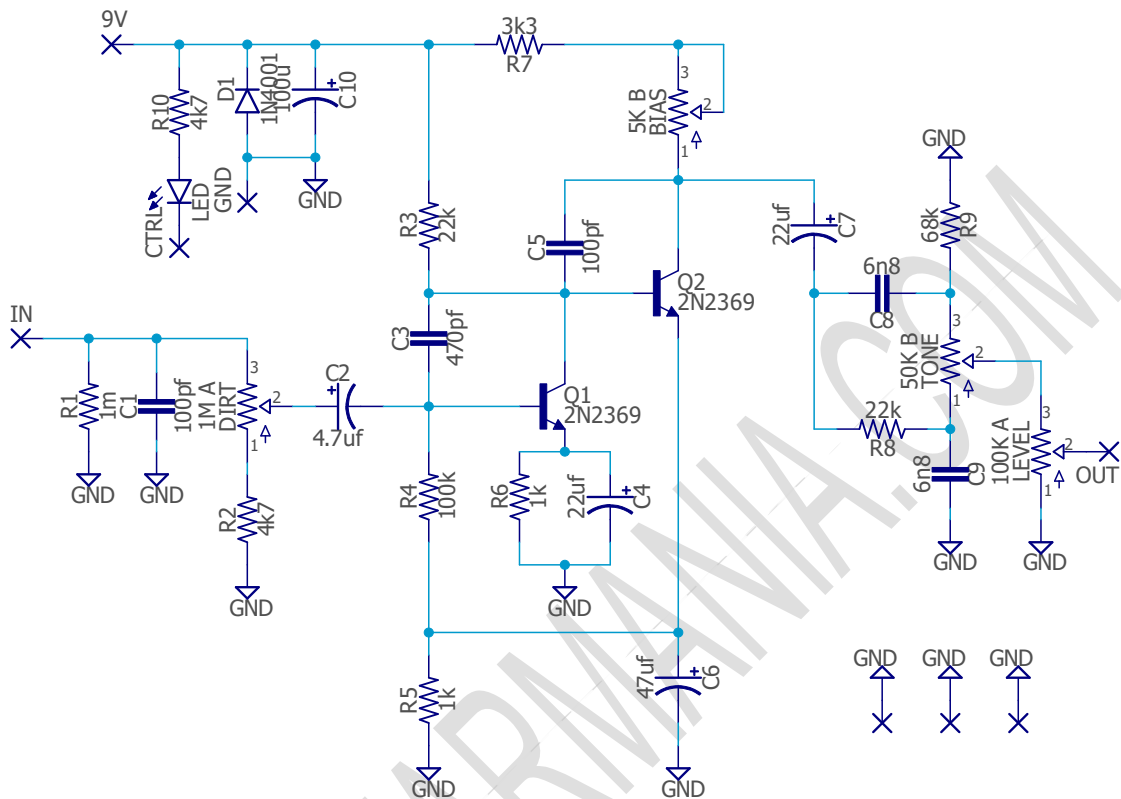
9V
3k3
R7
R10
4k7
D1
1N4001
100u
C10
CTRL
LED
GND
GND
5K B
BIAS
3
2
1
GND
R3
22k
C5
100pf
Q2
2N2369
22uf
C7
68k
R9
6n8
C8
IN
R1
1m
C1
100pf
1M A
DIRT
3
2
1
C2
4.7uf
C3
470pf
Q1
2N2369
50K B
TONE
3
2
1
22k
R8
GND
GND
R2
4k7
GND
R4
100k
R6
1k
22uf
C4
GND
6n8
C9
100K A
LEVEL
3
2
1
OUT
GND
GND
47uf
C6
R5
1k
GND
GND
GND
GND
GND
ARMANIA.COM